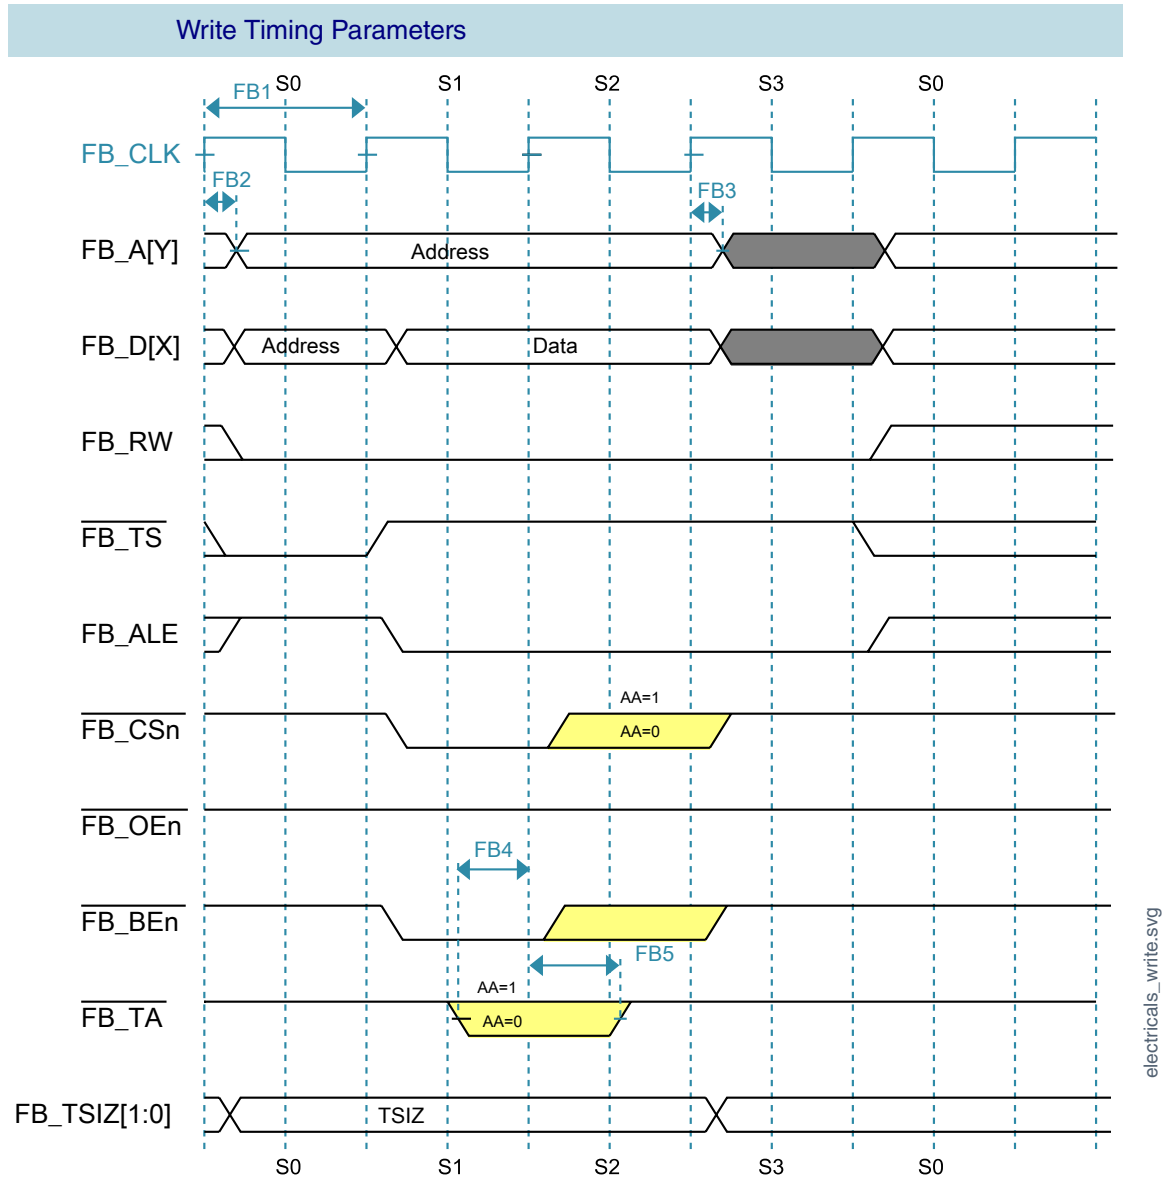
Write Timing Parameters

FB1 S0 S1 S2 S3 S0

FB_CLK

FB2

FB3

FB_A[Y] Address

FB_D[X] Address Data

FB_RW

$\overline{\text{FB\_TS}}$

FB_ALE

AA=1

$\overline{\text{FB\_CSn}}$ AA=0

$\overline{\text{FB\_OEn}}$

FB4

$\overline{\text{FB\_BEn}}$

FB5

AA=1

$\overline{\text{FB\_TA}}$ AA=0

FB_TSIZ[1:0] TSIZ

S0 S1 S2 S3 S0

electricals_write.svg